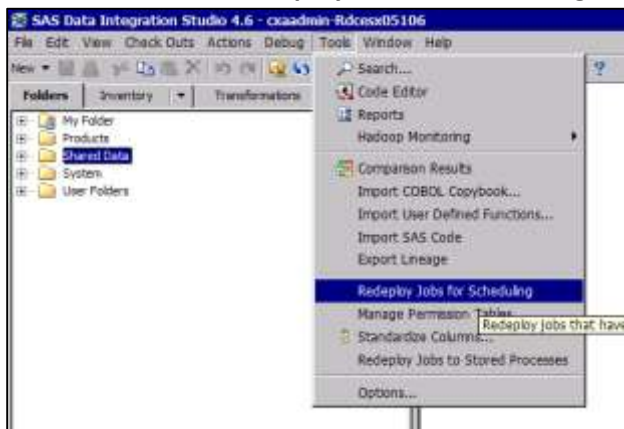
SAS Data Integration Studio 4.6 - cxaadmin-Rdcesx05106

File Edit View Check Outs Actions Debug Tools Window Help

New

Folders Inventory Transformations

My Folder
Products
Shared Data
System
User Folders

Search...
Code Editor
Reports
Hadoop Monitoring
Comparison Results
Import COBOL Copybook...
Import User Defined Functions...
Import SAS Code
Export Lineage
Redeploy Jobs for Scheduling
Manage Permission Tables
Standardize Columns...
Redeploy Jobs to Stored Processes
Options...

Redeploy jobs that have